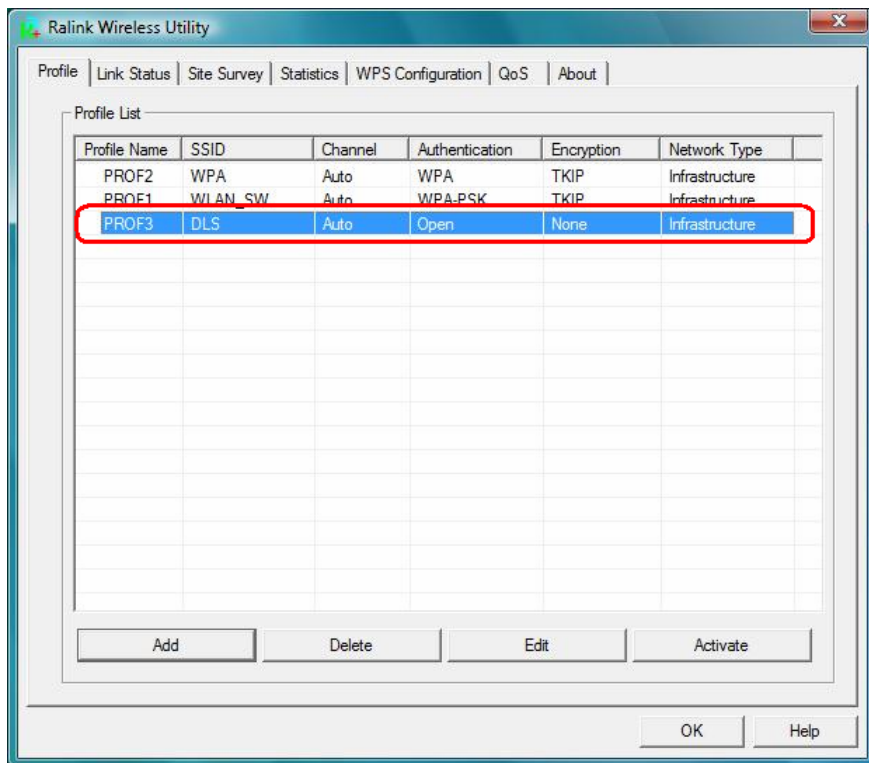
Ralink Wireless Utility

Profile | Link Status | Site Survey | Statistics | WPS Configuration | QoS | About

Profile List

| Profile Name | SSID | Channel | Authentication | Encryption | Network Type |
|---|---|---|---|---|---|
| PROF2 | WPA | Auto | WPA | TKIP | Infrastructure |
| PROF1 | WLAN_SW | Auto | WPA-PSK | TKIP | Infrastructure |
| PROF3 | DLS | Auto | Open | None | Infrastructure |

Add Delete Edit Activate

OK Help